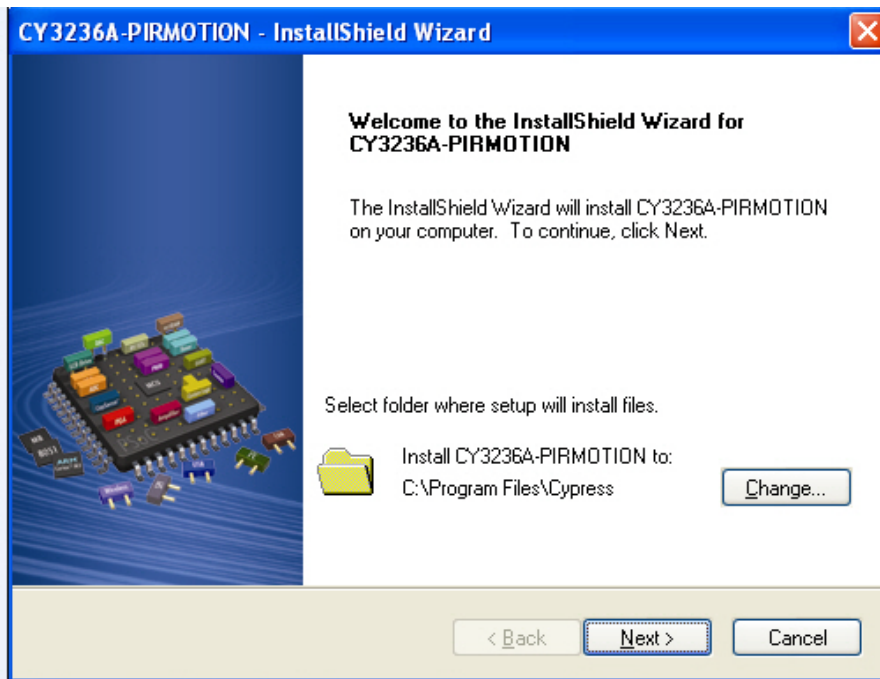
CY3236A-PIRMOTION - InstallShield Wizard

Welcome to the InstallShield Wizard for CY3236A-PIRMOTION

The InstallShield Wizard will install CY3236A-PIRMOTION on your computer. To continue, click Next.

Select folder where setup will install files.

Install CY3236A-PIRMOTION to:
C:\Program Files\Cypress

Change...

< Back

Next >

Cancel